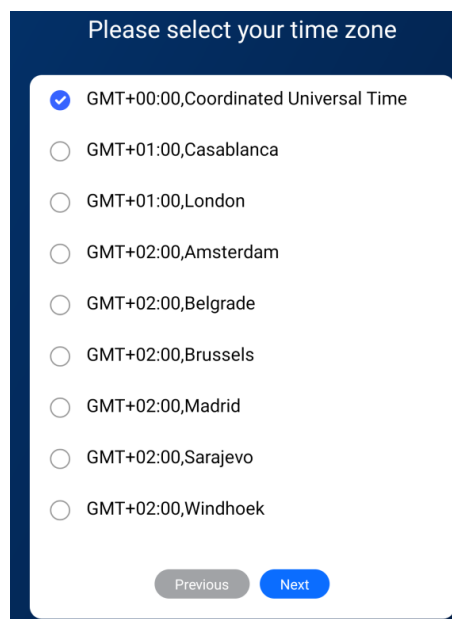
Please select your time zone

GMT+00:00,Coordinated Universal Time

GMT+01:00,Casablanca

GMT+01:00,London

GMT+02:00,Amsterdam

GMT+02:00,Belgrade

GMT+02:00,Brussels

GMT+02:00,Madrid

GMT+02:00,Sarajevo

GMT+02:00,Windhoek

Previous

Next